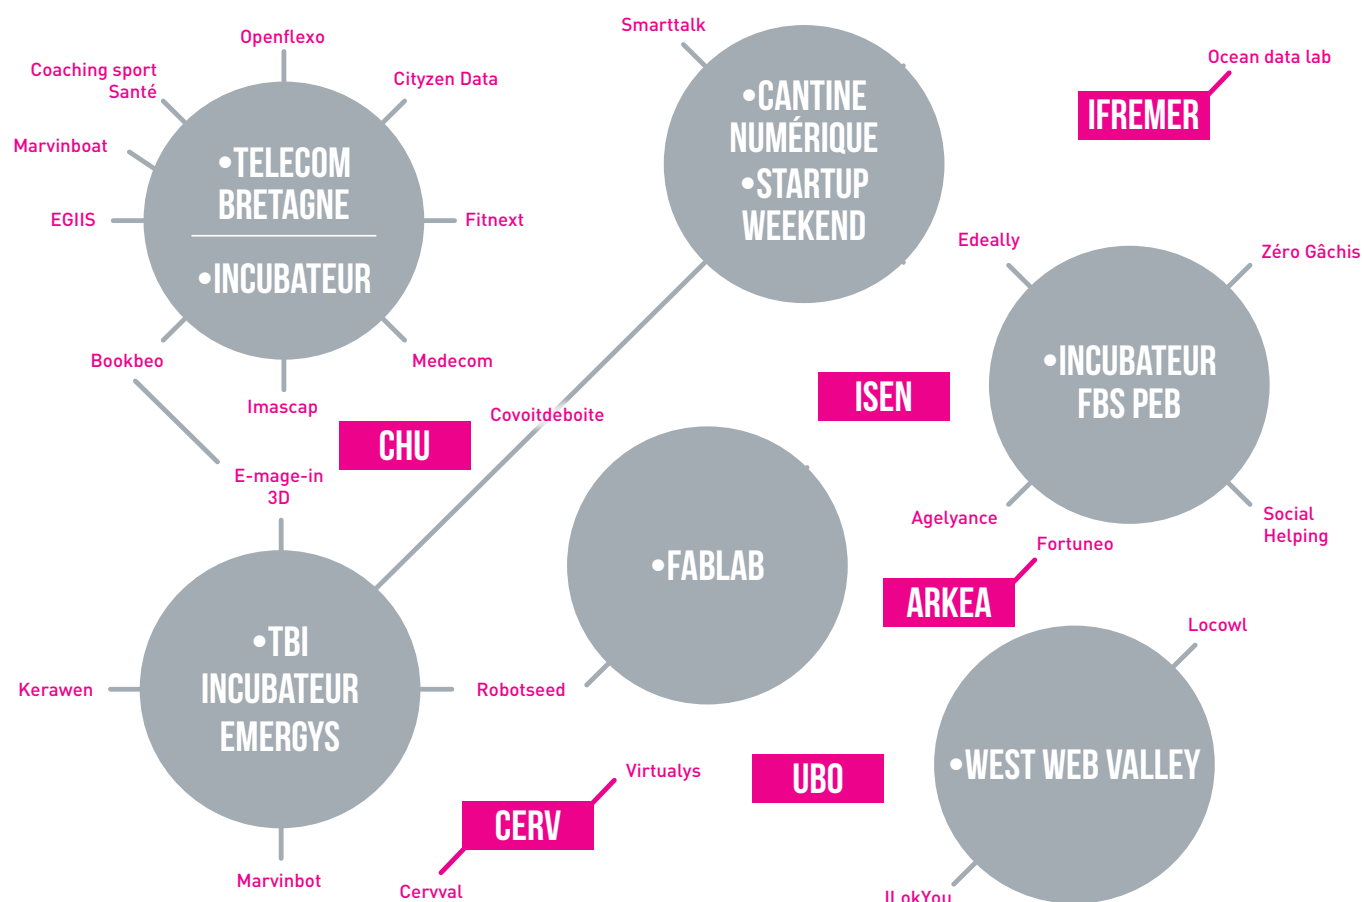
Openflexo
Coaching sport Santé
Cityzen Data
Marvinboat
•TELECOM BRETAGNE
•INCUBATEUR
EGIIS
Fitnext
Bookbeo
Medecom
Imascap

Smarttalk
•CANTINE NUMÉRIQUE
•STARTUP WEEKEND

Ocean data lab
IFREMER

Edeally
Zéro Gâchis
•INCUBATEUR FBS PEB
Agelyance
Social Helping

ISEN
CHU
Covoitdeboite
E-mage-in 3D

•FABLAB
Robotseed

Fortuneo
ARKEA

•TBI INCUBATEUR EMERGYS
Kerawen
Marvinbot

Virtualys
CERV
Cervval
UBO

Locowl
•WEST WEB VALLEY
ILokYou